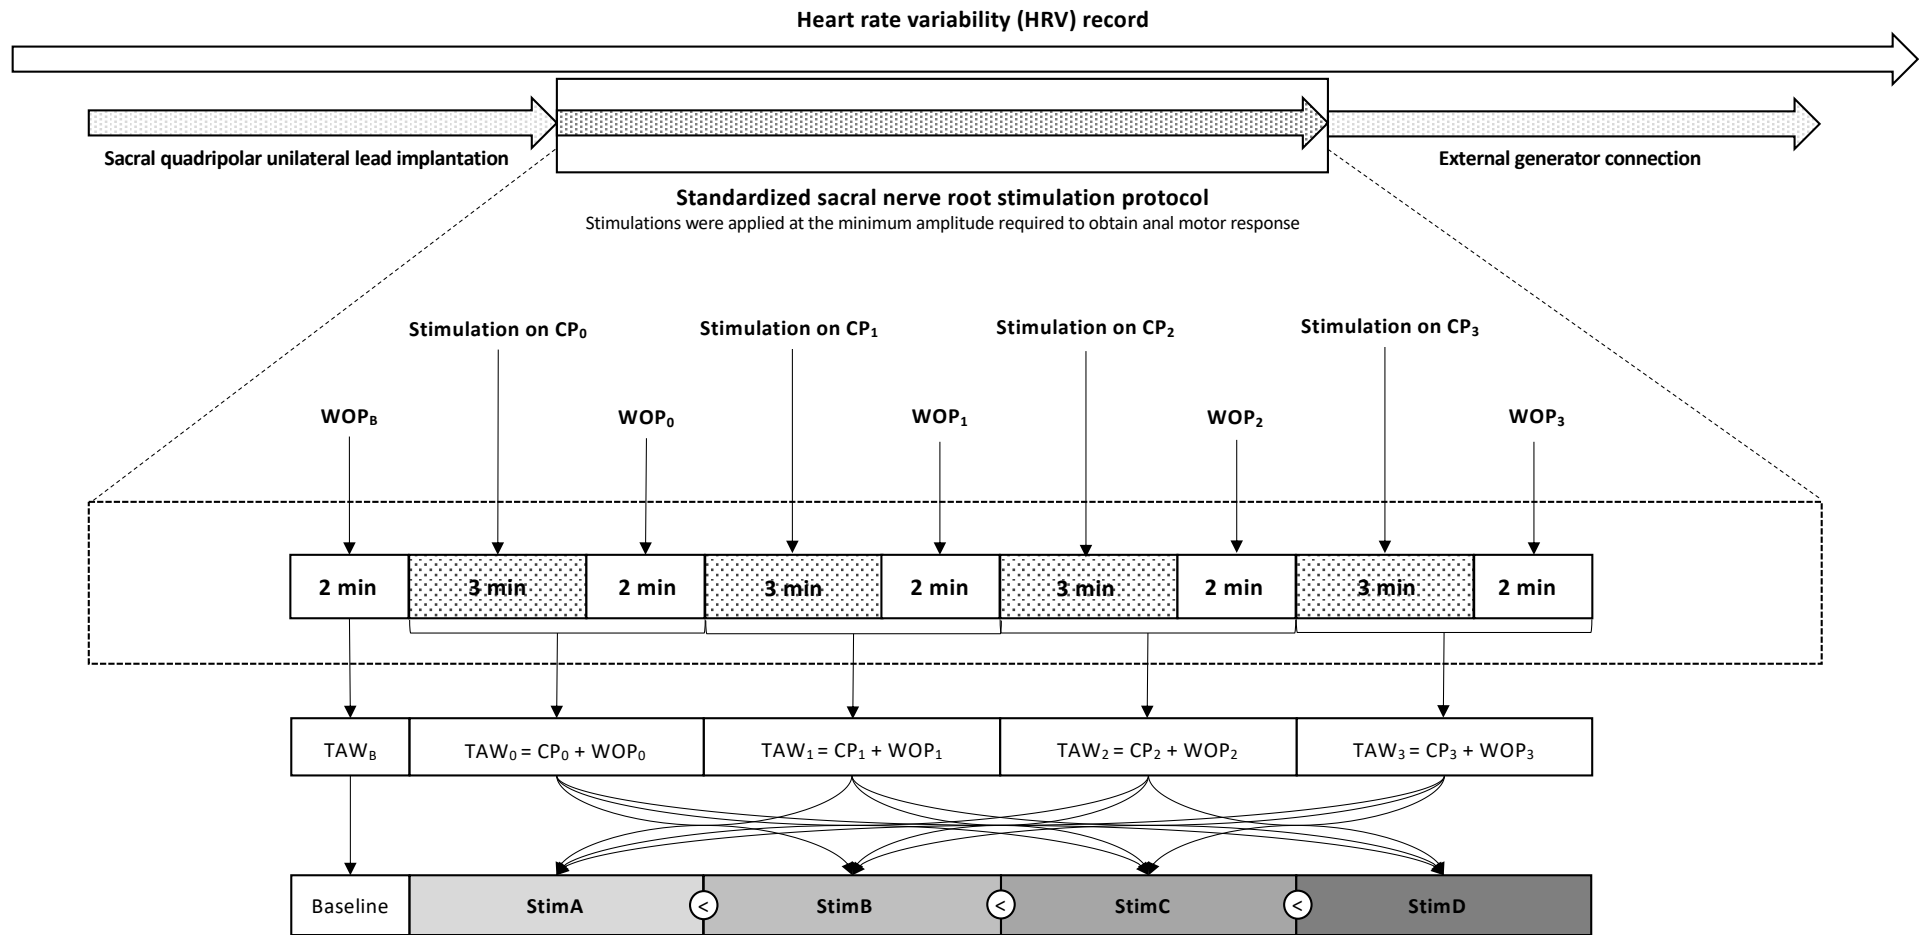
Heart rate variability (HRV) record

Sacral quadripolar unilateral lead implantation

External generator connection

Standardized sacral nerve root stimulation protocol
Stimulations were applied at the minimum amplitude required to obtain anal motor response

Stimulation on $CP_0$ Stimulation on $CP_1$ Stimulation on $CP_2$ Stimulation on $CP_3$

$WOP_B$ $WOP_0$ $WOP_1$ $WOP_2$ $WOP_3$

| 2 min | 3 min | 2 min | 3 min | 2 min | 3 min | 2 min | 3 min | 2 min |
|---|---|---|---|---|---|---|---|---|

| $TAW_B$ | $TAW_0 = CP_0 + WOP_0$ | $TAW_1 = CP_1 + WOP_1$ | $TAW_2 = CP_2 + WOP_2$ | $TAW_3 = CP_3 + WOP_3$ |
|---|---|---|---|---|

| Baseline | StimA | < | StimB | < | StimC | < | StimD |
|---|---|---|---|---|---|---|---|